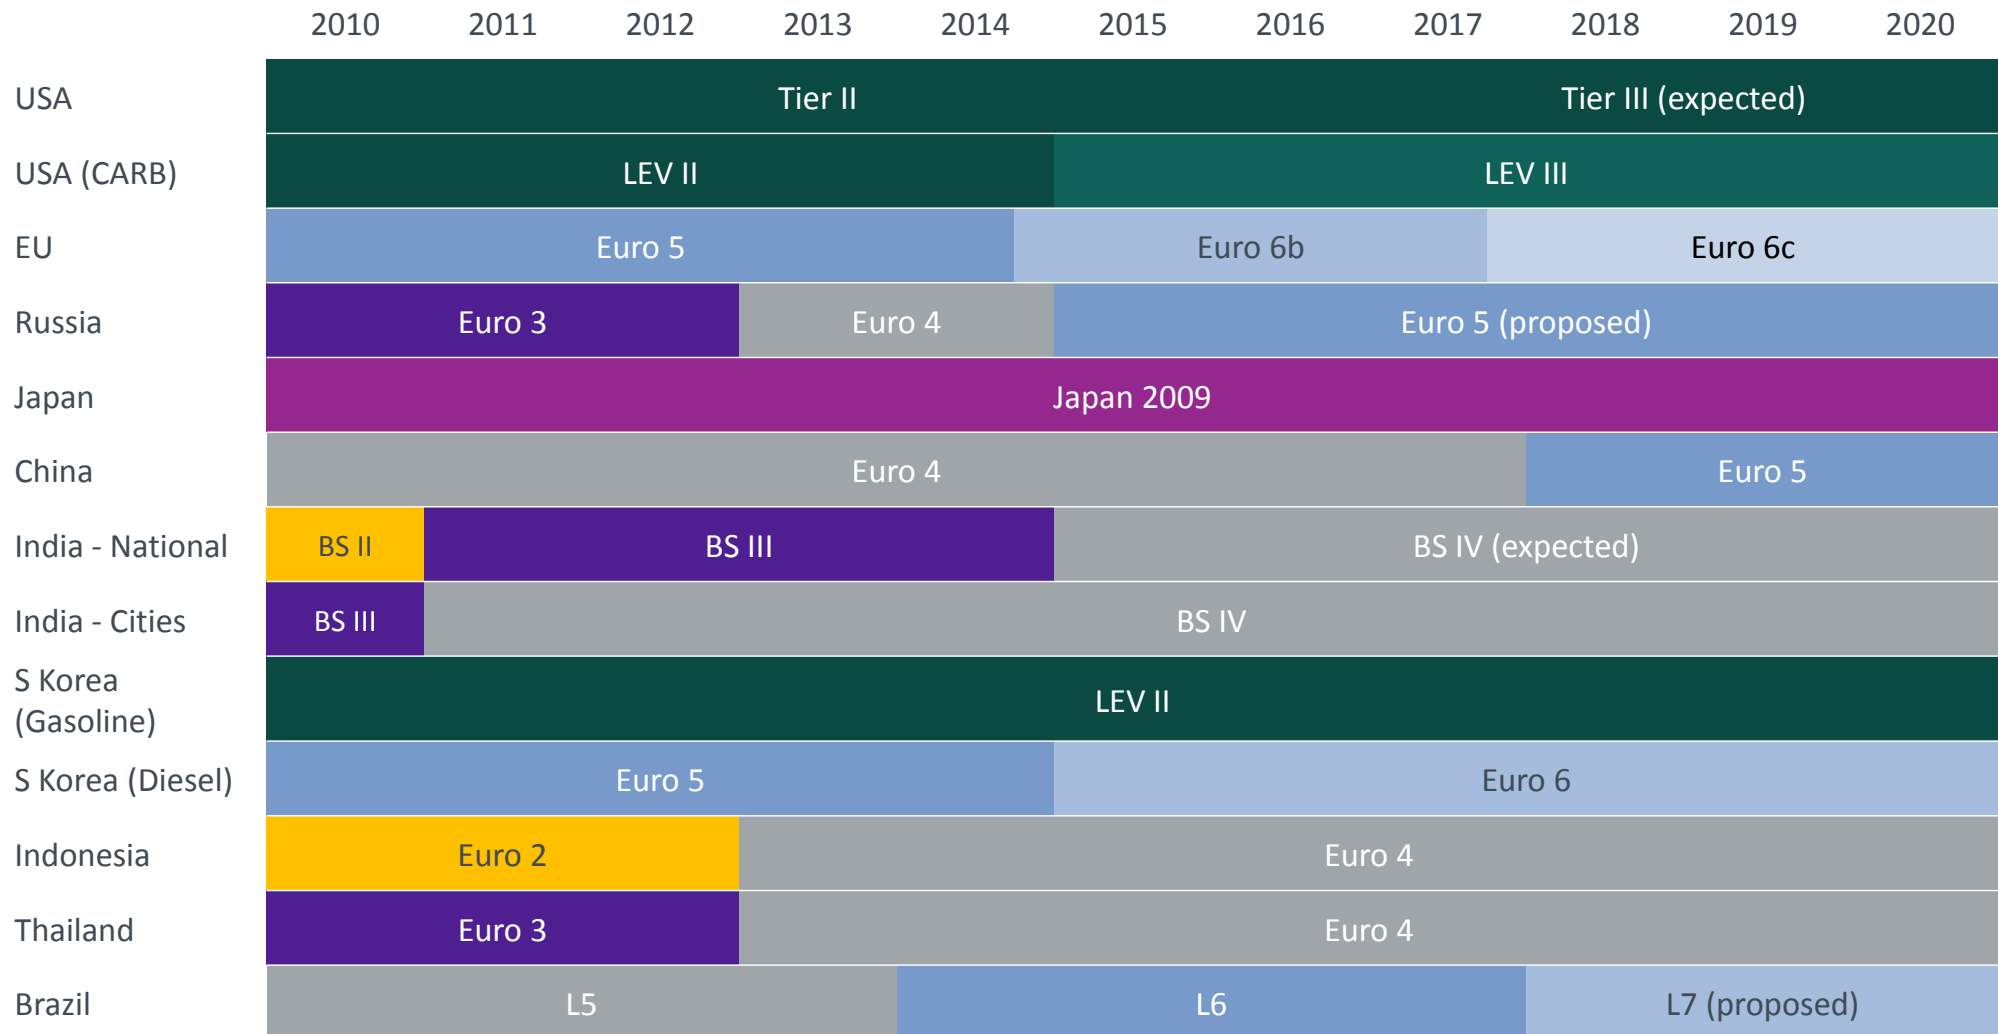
| | 2010 | 2011 | 2012 | 2013 | 2014 | 2015 | 2016 | 2017 | 2018 | 2019 | 2020 |
|---|---|---|---|---|---|---|---|---|---|---|---|
| USA | Tier II | | | | | | | Tier III (expected) | | | |
| USA (CARB) | LEV II | | | | | LEV III | | | | | |
| EU | Euro 5 | | | | | Euro 6b | | | Euro 6c | | |
| Russia | Euro 3 | | | Euro 4 | | Euro 5 (proposed) | | | | | |
| Japan | Japan 2009 | | | | | | | | | | |
| China | Euro 4 | | | | | | | | Euro 5 | | |
| India - National | BS II | BS III | | | | BS IV (expected) | | | | | |
| India - Cities | BS III | BS IV | | | | | | | | | |
| S Korea (Gasoline) | LEV II | | | | | | | | | | |
| S Korea (Diesel) | Euro 5 | | | | | Euro 6 | | | | | |
| Indonesia | Euro 2 | | | Euro 4 | | | | | | | |
| Thailand | Euro 3 | | | Euro 4 | | | | | | | |
| Brazil | L5 | | | | L6 | | | | L7 (proposed) | | |